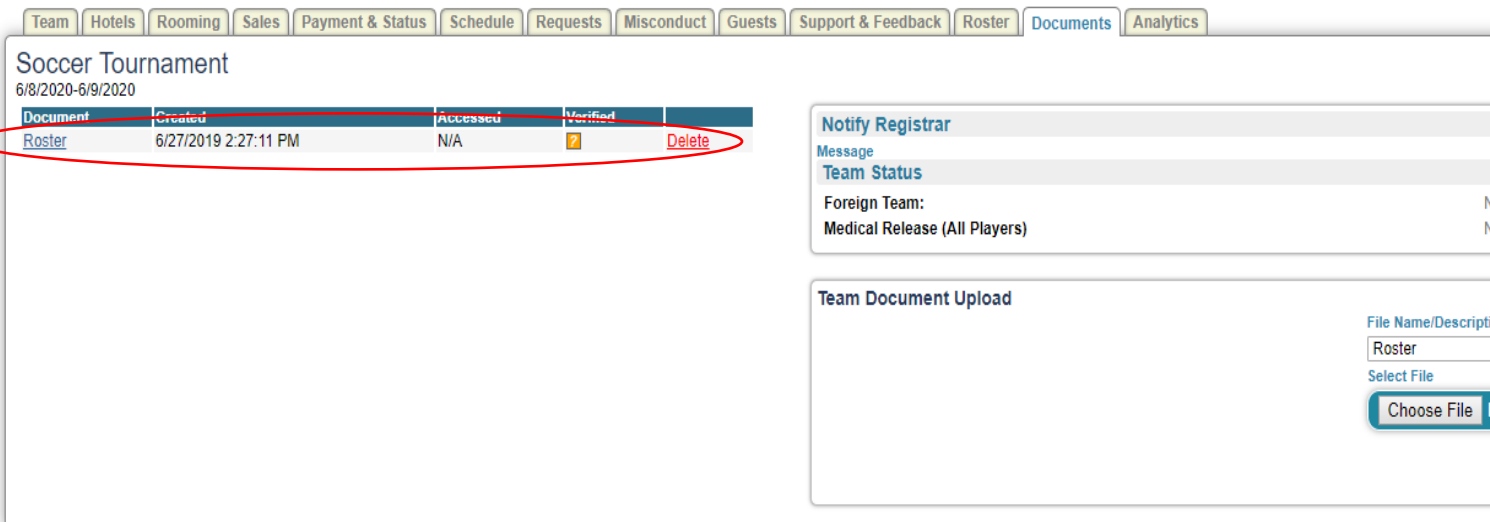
Team | Hotels | Rooming | Sales | Payment & Status | Schedule | Requests | Misconduct | Guests | Support & Feedback | Roster | Documents | Analytics

Soccer Tournament
6/8/2020-6/9/2020

| Document | Created | Accessed | Verified | |
|---|---|---|---|---|
| Roster | 6/27/2019 2:27:11 PM | N/A | ? | Delete |

Notify Registrar
Message
Team Status
Foreign Team: N
Medical Release (All Players) N

Team Document Upload
File Name/Descripti
Roster
Select File
Choose File